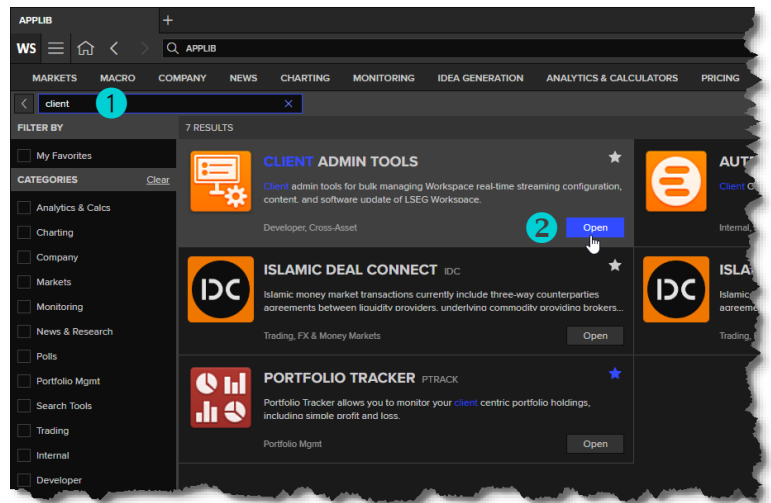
APPLIB +

WS APPLIB

MARKETS MACRO COMPANY NEWS CHARTING MONITORING IDEA GENERATION ANALYTICS & CALCULATORS PRICING

client 1 ×

FILTER BY

My Favorites

CATEGORIES Clear

Analytics & Calcs

Charting

Company

Markets

Monitoring

News & Research

Polls

Portfolio Mgmt

Search Tools

Trading

Internal

Developer

7 RESULTS

CLIENT ADMIN TOOLS

Client admin tools for bulk managing Workspace real-time streaming configuration, content, and software update of LSEG Workspace.

Developer, Cross-Asset

2 Open

AUT

Client O

Internal,

ISLAMIC DEAL CONNECT IDC

Islamic money market transactions currently include three-way counterparties agreements between liquidity providers, underlying commodity providing brokers...

Trading, FX & Money Markets

Open

ISLA

Islamic

agreeme

Trading,

PORTFOLIO TRACKER PTRACK

Portfolio Tracker allows you to monitor your client centric portfolio holdings, including simple profit and loss.

Portfolio Mgmt

Open